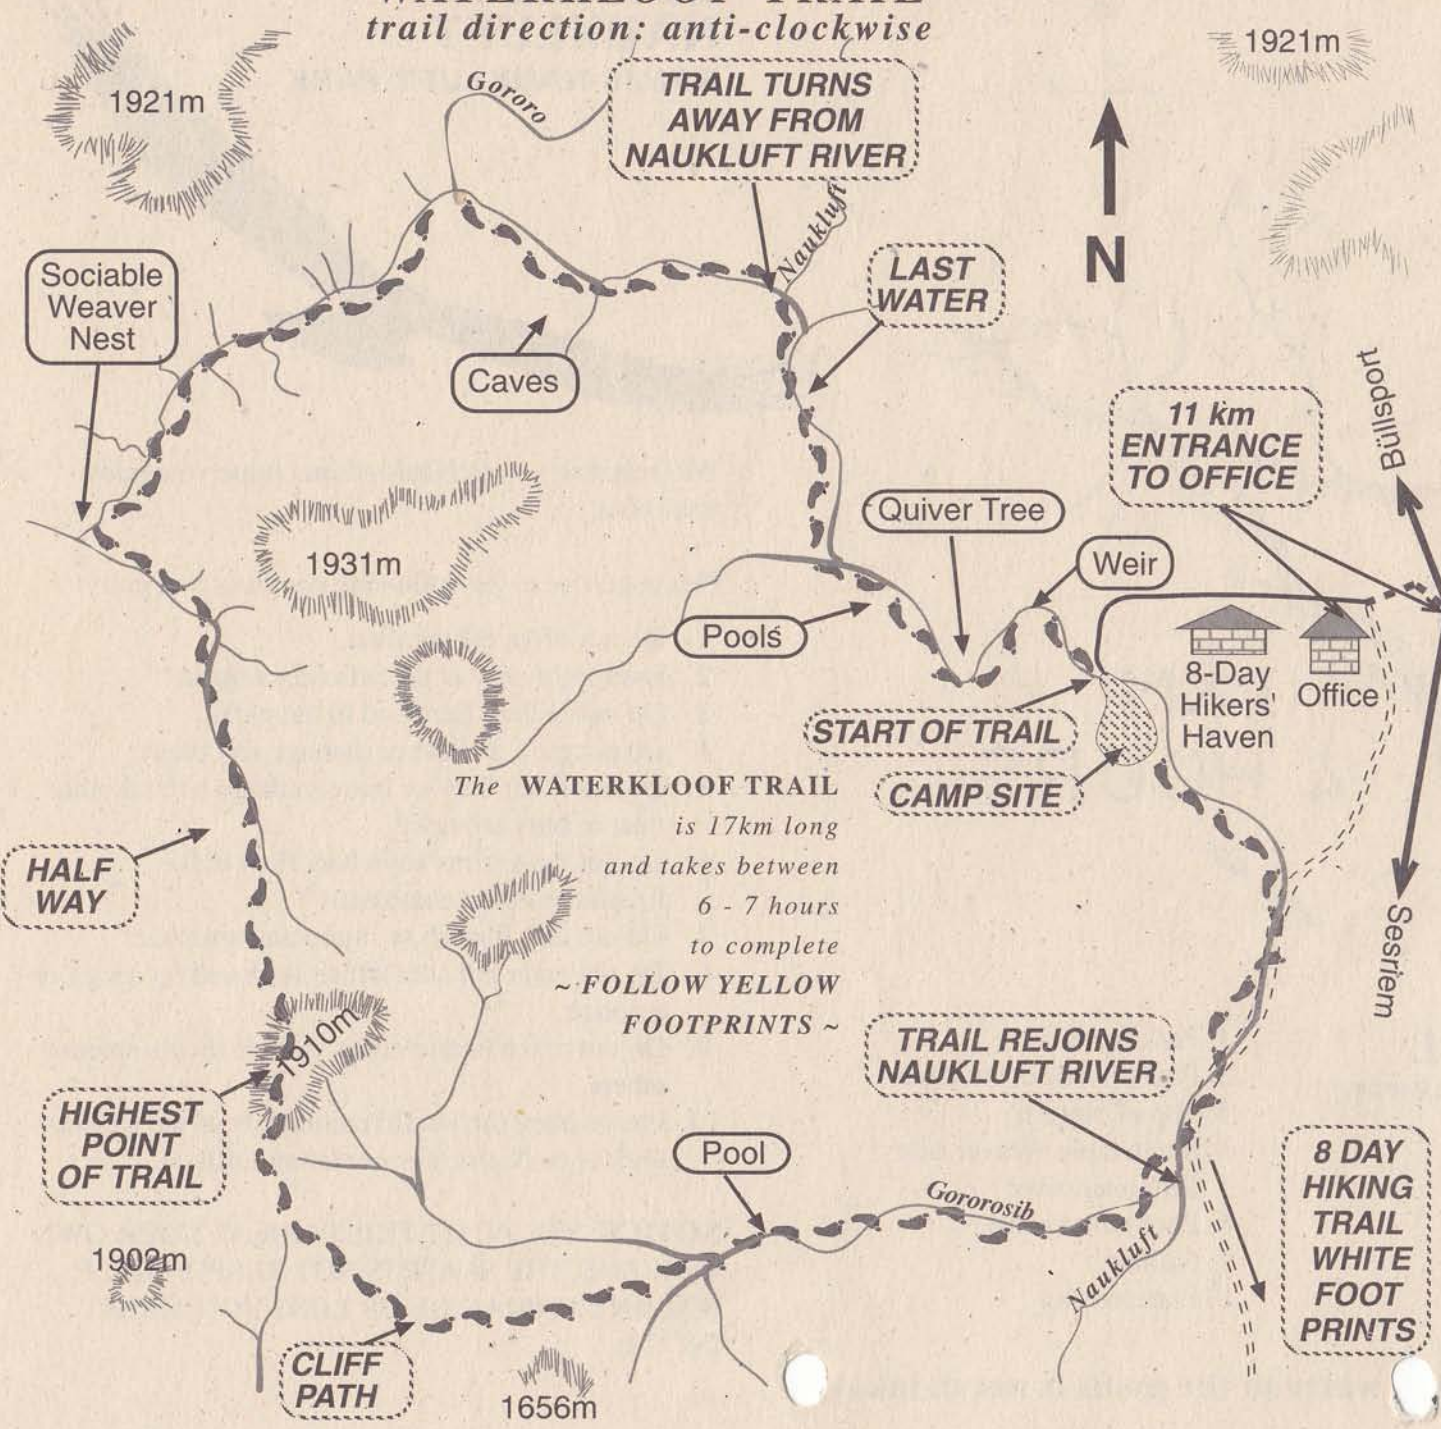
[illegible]
trail direction: anti-clockwise

1921m

Gororo

TRAIL TURNS AWAY FROM NAUKLUFT RIVER

1921m

Naukluft

N

Sociable Weaver Nest

LAST WATER

Caves

Büllsport

11 km ENTRANCE TO OFFICE

1931m

Quiver Tree

Weir

Pools

8-Day Hikers' Haven

Office

START OF TRAIL

CAMP SITE

The WATERKLOOF TRAIL is 17km long and takes between 6 - 7 hours to complete ~ FOLLOW YELLOW FOOTPRINTS ~

HALF WAY

Sesriem

1910m

TRAIL REJOINS NAUKLUFT RIVER

HIGHEST POINT OF TRAIL

Pool

8 DAY HIKING TRAIL WHITE FOOT PRINTS

Gororosib

Naukluft

1902m

CLIFF PATH

1656m